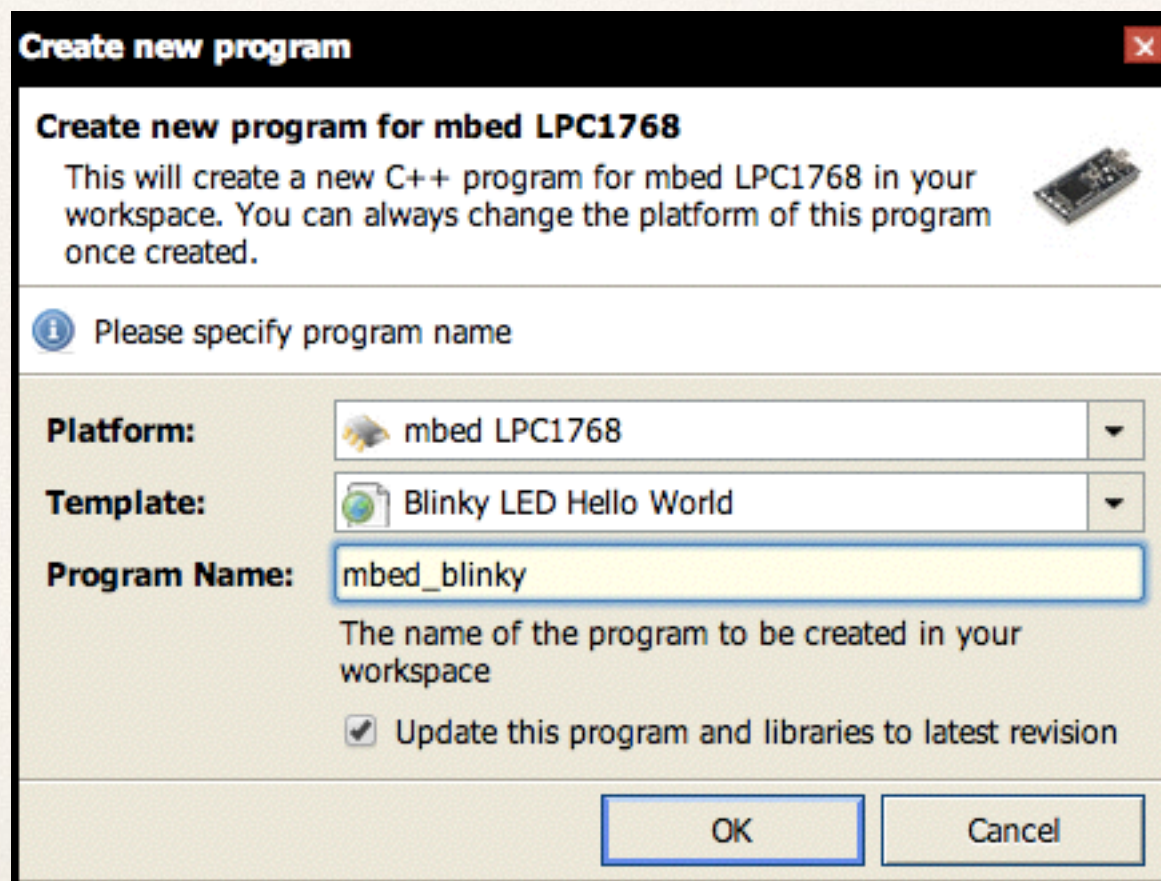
Create new program

Create new program for mbed LPC1768

This will create a new C++ program for mbed LPC1768 in your workspace. You can always change the platform of this program once created.

Please specify program name

Platform: mbed LPC1768

Template: Blinky LED Hello World

Program Name: mbed_blinky

The name of the program to be created in your workspace

Update this program and libraries to latest revision

OK

Cancel